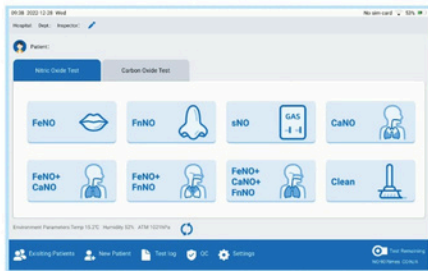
09:38 2022-12-28 Wed
No sim card 53%

Hospital: Dept.: Inspector:

Patient:

Nitric Oxide Test
Carbon Oxide Test

FeNO
FnNO
sNO
GAS
CaNO

FeNO+ CaNO
FeNO+ FnNO
FeNO+ CaNO+ FnNO
Clean

Environment Parameters:Temp:15.2℃ Humidity:52% ATM:1021hPa

Existing Patients
New Patient
Test log
QC
Settings
Test Remaining
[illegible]